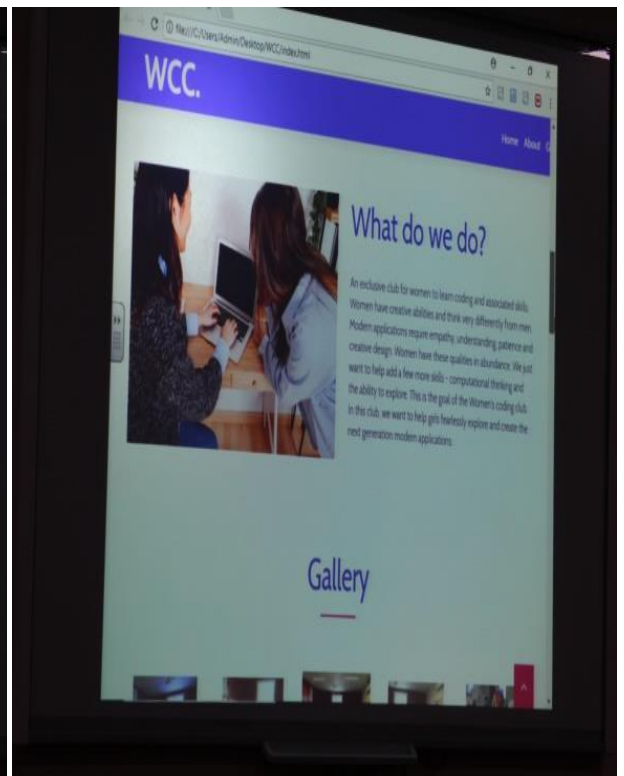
file:///C:/Users/Admin/Desktop/WCC/index.html

WCC.

Home About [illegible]

What do we do?

An exclusive club for women to learn coding and associated skills. Women have creative abilities and think very differently from men. Modern applications require empathy, understanding, patience and creative design. Women have these qualities in abundance. We just want to help add a few more skills - computational thinking and the ability to explore. This is the goal of the Women's coding club. In this club, we want to help girls fearlessly explore and create the next generation modern applications.

Gallery